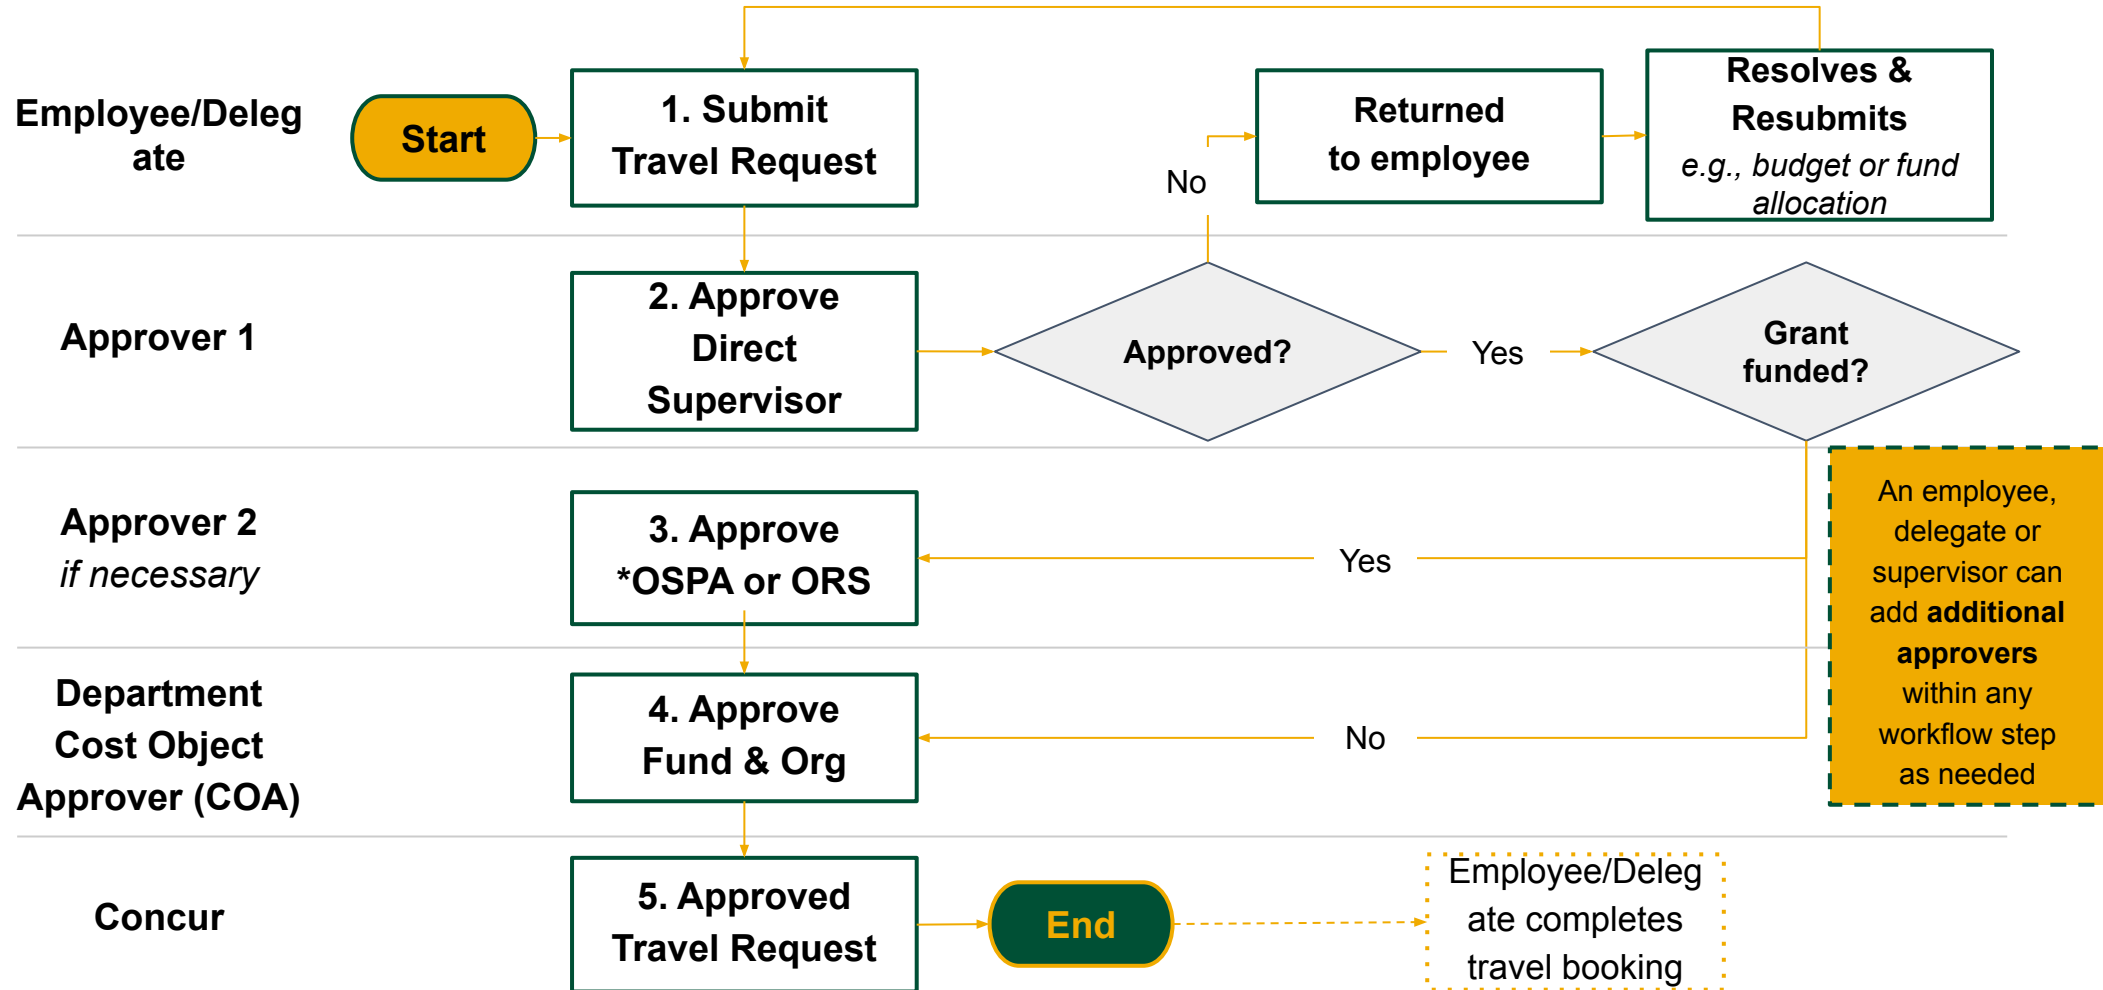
Employee/Delegate

Start

1. Submit Travel Request

No

Returned to employee

Resolves & Resubmits
*e.g., budget or fund allocation*

Approver 1

2. Approve Direct Supervisor

Approved?

Yes

Grant funded?

Approver 2
*if necessary*

3. Approve *OSPA or ORS

Yes

An employee, delegate or supervisor can add **additional approvers** within any workflow step as needed

Department Cost Object Approver (COA)

4. Approve Fund & Org

No

Concur

5. Approved Travel Request

End

Employee/Delegate completes travel booking